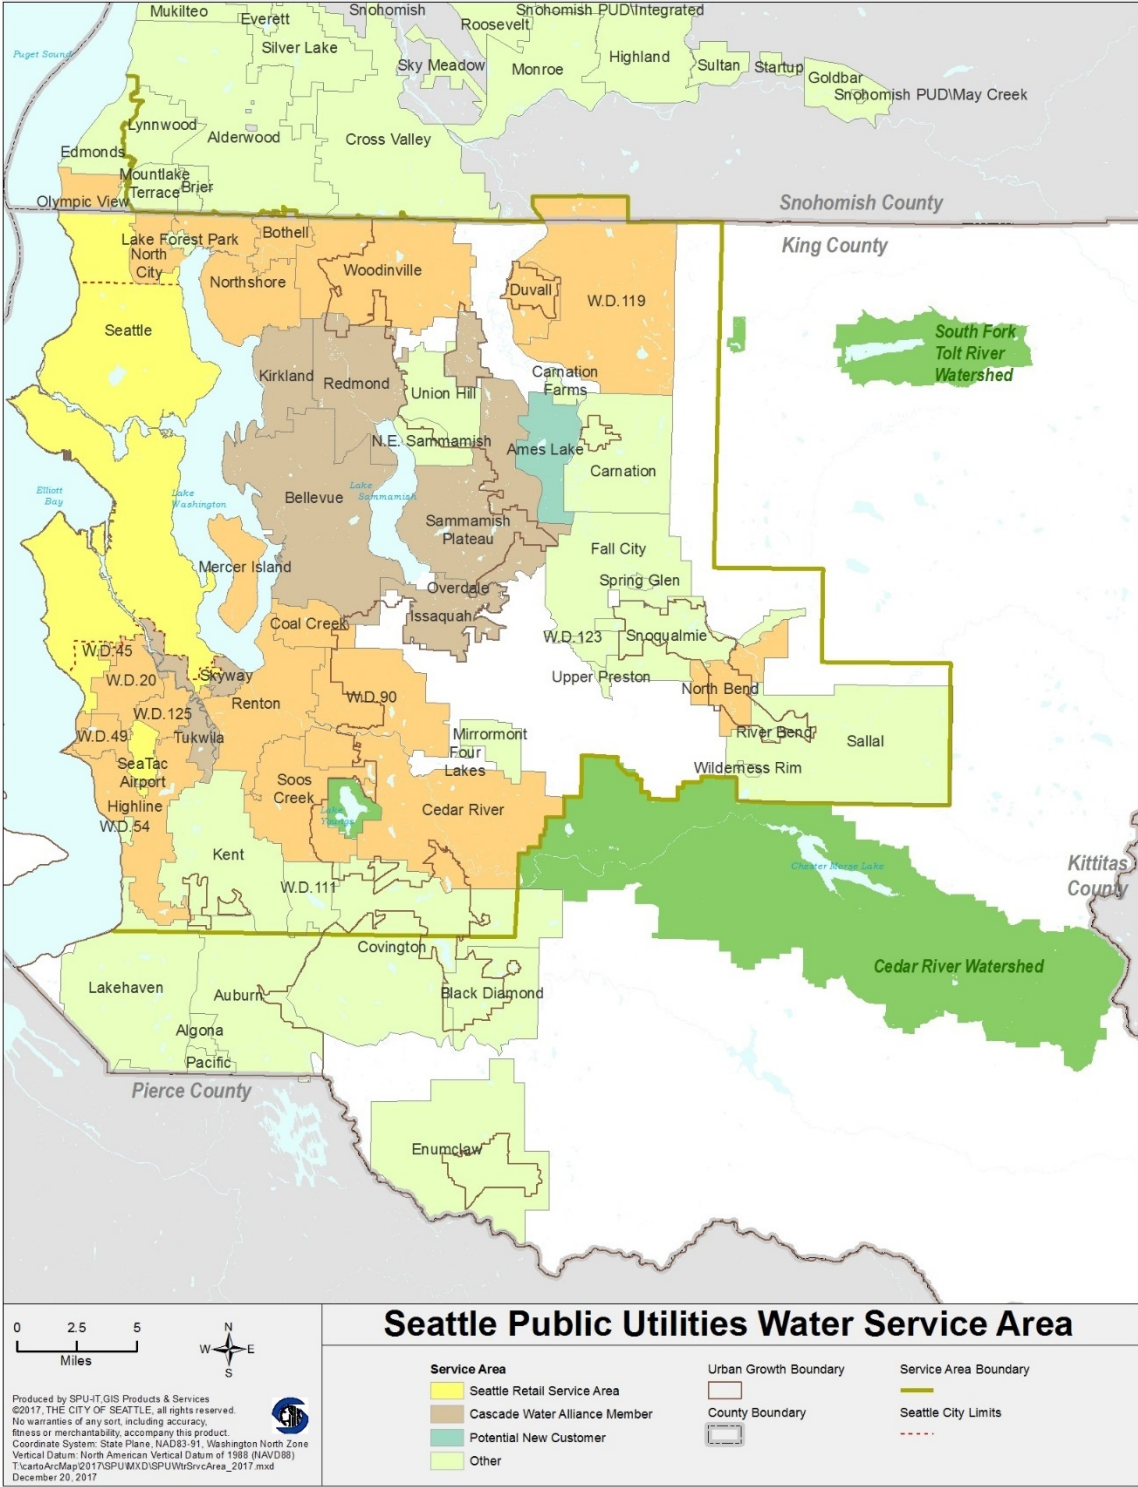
Mukilteo
Everett
Snohomish
Snohomish PUD\Integrated
Roosevelt
Puget Sound
Silver Lake
Sky Meadow
Monroe
Highland
Sultan
Startup
Goldbar
Snohomish PUD\May Creek
Lynnwood
Alderwood
Cross Valley
Edmonds
Mountlake Terrace
Brier
Olympic View
Snohomish County
King County
Lake Forest Park
Bothell
North City
Woodinville
Northshore
Duvall
W.D.119
Seattle
South Fork Tolt River Watershed
Kirkland
Redmond
Union Hill
Carnation Farms
N.E. Sammamish
Ames Lake
Carnation
Elliott Bay
Lake Washington
Bellevue
Lake Sammamish
Sammamish Plateau
Fall City
Mercer Island
Spring Glen
Overdale
Issaquah
Coal Creek
W.D.123
Snoqualmie
W.D.45
Skyway
Upper Preston
North Bend
W.D.20
Renton
W.D.90
W.D.125
Tukwila
Mirrormont
W.D.49
Four Lakes
River Bend
Sallal
SeaTac Airport
Soos Creek
Wilderness Rim
Highline
Cedar River
W.D.54
Lake Youngs
Chester Morse Lake
Kittitas County
Kent
W.D.111
Covington
Cedar River Watershed
Lakehaven
Auburn
Black Diamond
Algona
Pacific
Pierce County
Enumclaw

0 2.5 5
Miles
N
W E
S

Seattle Public Utilities Water Service Area

Service Area
Seattle Retail Service Area
Cascade Water Alliance Member
Potential New Customer
Other
Urban Growth Boundary
County Boundary
Service Area Boundary
Seattle City Limits

Produced by SPU-IT GIS Products & Services
©2017, THE CITY OF SEATTLE, all rights reserved.
No warranties of any sort, including accuracy, fitness or merchantability, accompany this product.
Coordinate System: State Plane, NAD83-91, Washington North Zone
Vertical Datum: North American Vertical Datum of 1988 (NAVD88)
T:\cartoArcMap\2017\SPU\MXD\SPUWtrSrvcArea_2017.mxd
December 20, 2017